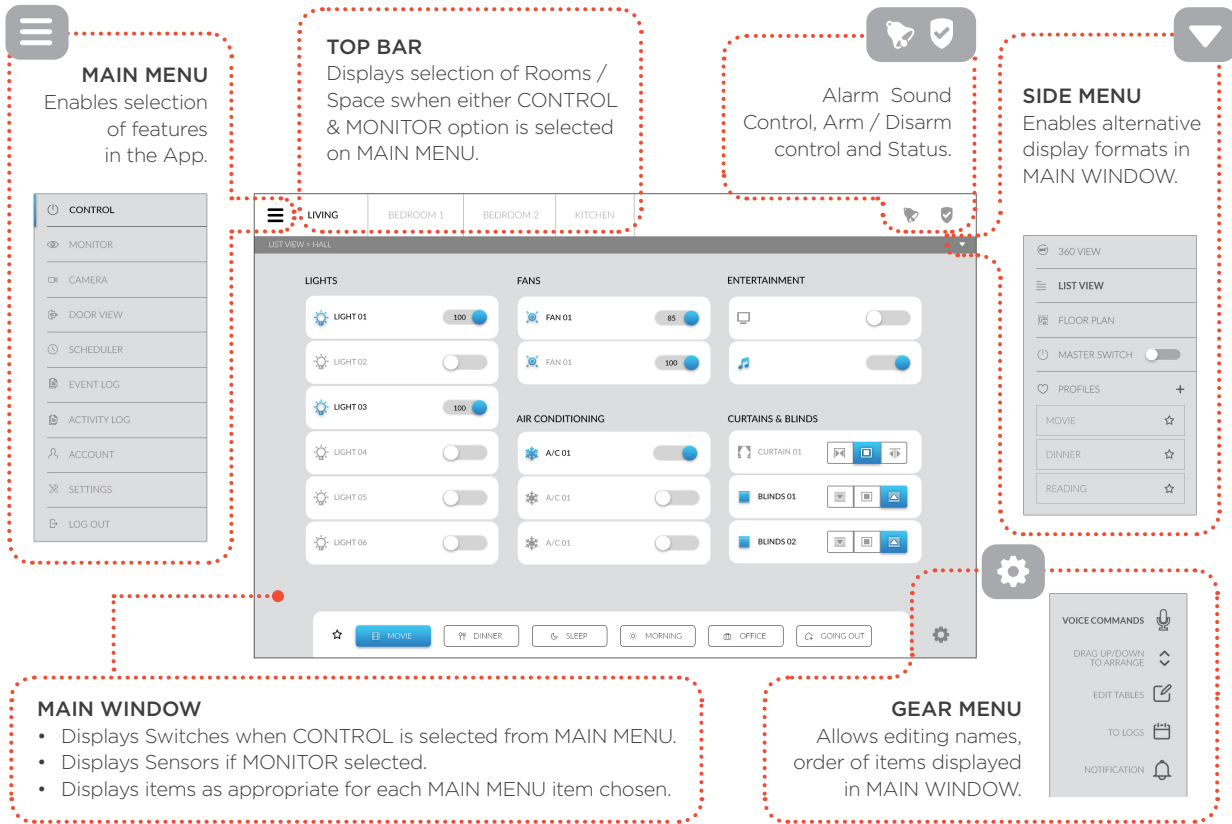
MAIN MENU
Enables selection of features in the App.

TOP BAR
Displays selection of Rooms / Space swhen either CONTROL & MONITOR option is selected on MAIN MENU.

Alarm Sound Control, Arm / Disarm control and Status.

SIDE MENU
Enables alternative display formats in MAIN WINDOW.

CONTROL
MONITOR
CAMERA
DOOR VIEW
SCHEDULER
EVENT LOG
ACTIVITY LOG
ACCOUNT
SETTINGS
LOG OUT

LIVING | BEDROOM 1 | BEDROOM 2 | KITCHEN

LIST VIEW > HALL

LIGHTS
LIGHT 01 100
LIGHT 02
LIGHT 03 100
LIGHT 04
LIGHT 05
LIGHT 06

FANS
FAN 01 85
FAN 01 100

AIR CONDITIONING
A/C 01
A/C 01
A/C 01

ENTERTAINMENT

CURTAINS & BLINDS
CURTAIN 01
BLINDS 01
BLINDS 02

MOVIE
DINNER
SLEEP
MORNING
OFFICE
GOING OUT

360 VIEW
LIST VIEW
FLOOR PLAN
MASTER SWITCH
PROFILES +
MOVIE
DINNER
READING

VOICE COMMANDS
DRAG UP/DOWN TO ARRANGE
EDIT TABLES
TO LOGS
NOTIFICATION

MAIN WINDOW
• Displays Switches when CONTROL is selected from MAIN MENU.
• Displays Sensors if MONITOR selected.
• Displays items as appropriate for each MAIN MENU item chosen.

GEAR MENU
Allows editing names, order of items displayed in MAIN WINDOW.